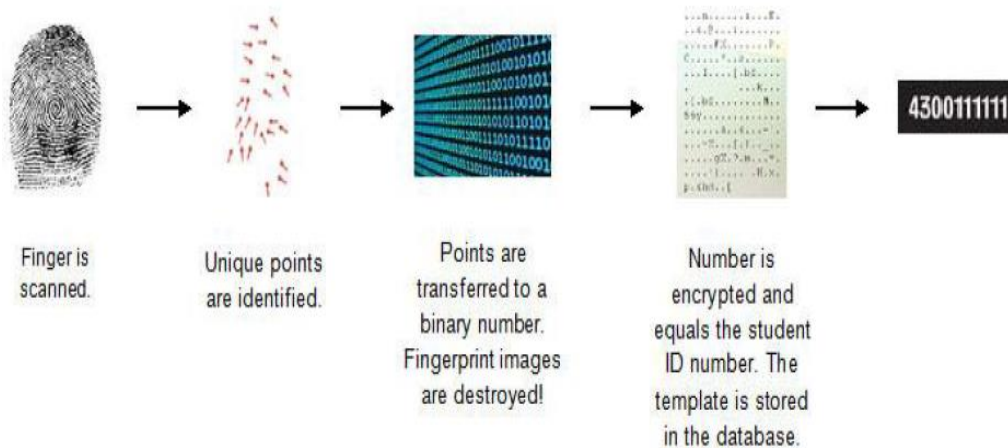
4300111111

Finger is scanned.

Unique points are identified.

Points are transferred to a binary number. Fingerprint images are destroyed!

Number is encrypted and equals the student ID number. The template is stored in the database.